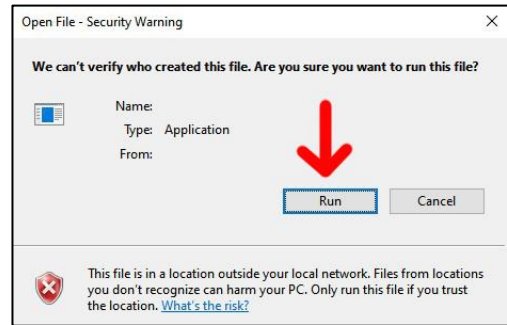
Open File - Security Warning

×

We can't verify who created this file. Are you sure you want to run this file?

Name:
Type: Application
From:

Run

Cancel

This file is in a location outside your local network. Files from locations you don't recognize can harm your PC. Only run this file if you trust the location. What's the risk?